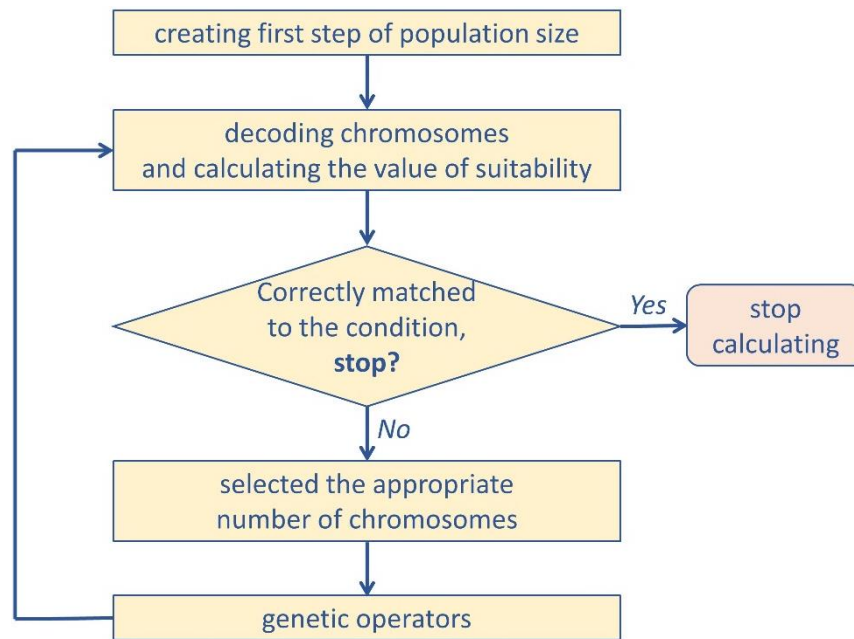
creating first step of population size

decoding chromosomes and calculating the value of suitability

Correctly matched to the condition, **stop?**

Yes

stop calculating

No

selected the appropriate number of chromosomes

genetic operators